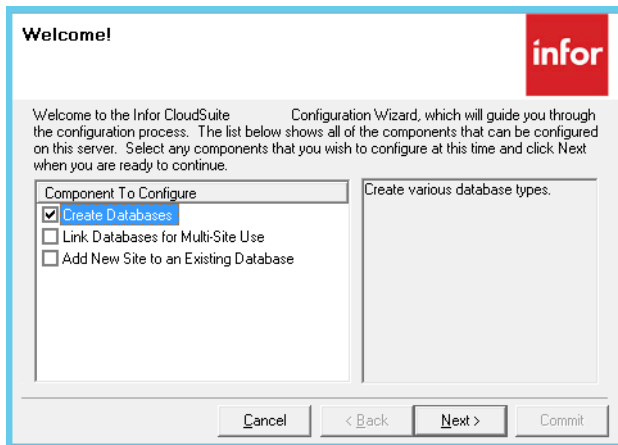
Welcome!

infor

Welcome to the Infor CloudSuite Configuration Wizard, which will guide you through the configuration process. The list below shows all of the components that can be configured on this server. Select any components that you wish to configure at this time and click Next when you are ready to continue.

Component To Configure
Create Databases
Link Databases for Multi-Site Use
Add New Site to an Existing Database

Create various database types.

Cancel
< Back
Next >
Commit